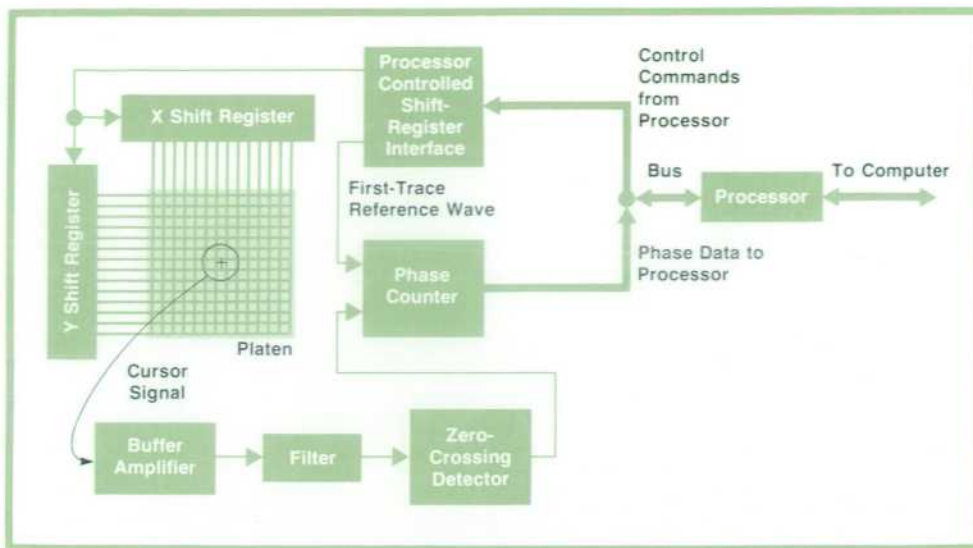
Processor Controlled Shift-Register Interface

Control Commands from Processor

X Shift Register

Y Shift Register

First-Trace Reference Wave

Bus

Processor

To Computer

Phase Counter

Phase Data to Processor

Platen

Cursor Signal

Buffer Amplifier

Filter

Zero-Crossing Detector